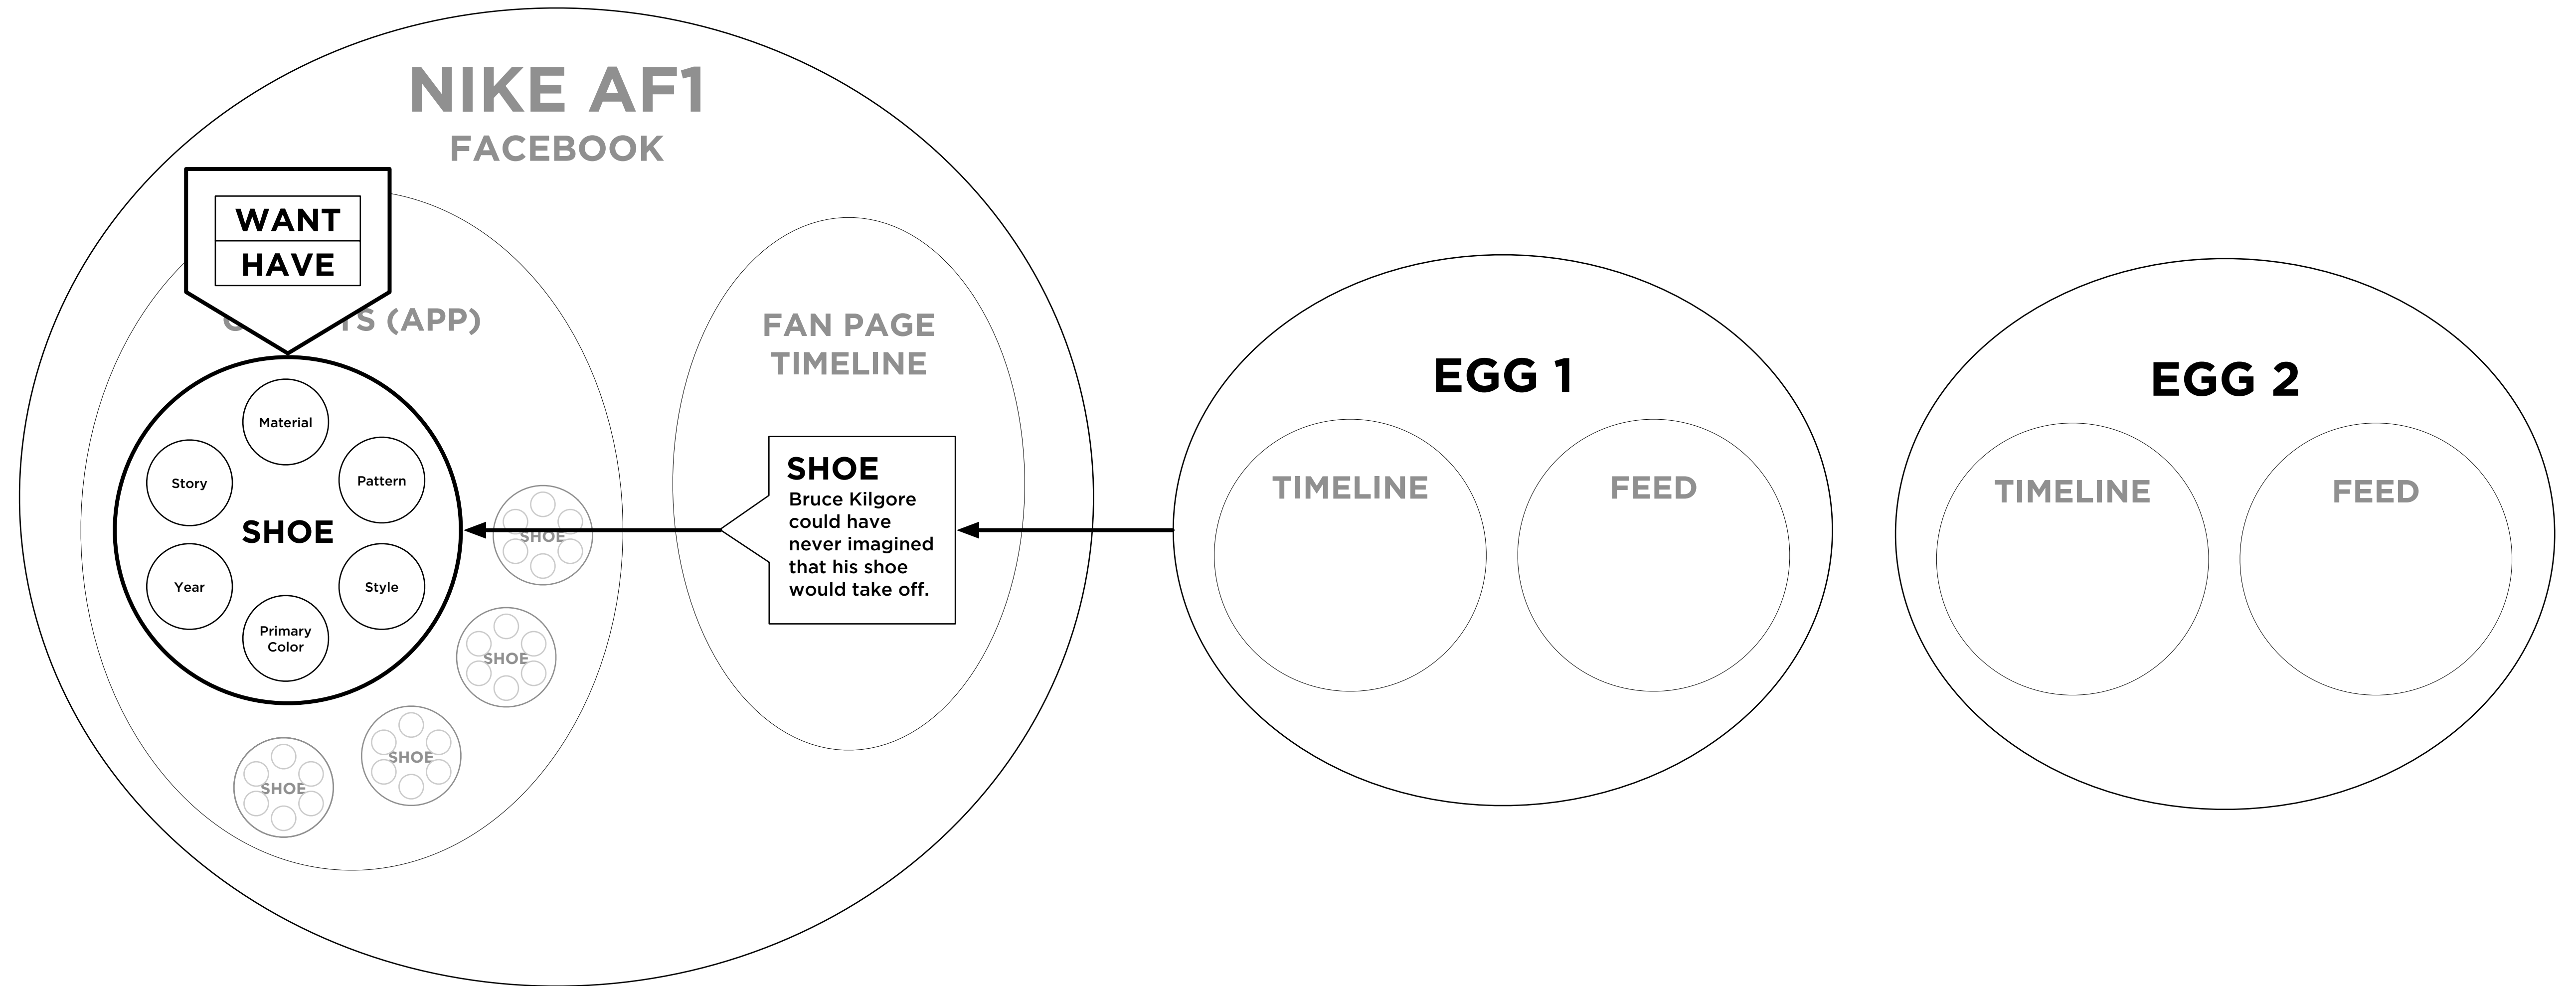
NIKE AF1
FACEBOOK

WANT
HAVE

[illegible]TS (APP)

Material
Story
Pattern
SHOE
Year
Style
Primary Color

SHOE
SHOE
SHOE
SHOE

FAN PAGE TIMELINE

SHOE
Bruce Kilgore could have never imagined that his shoe would take off.

EGG 1
TIMELINE
FEED

EGG 2
TIMELINE
FEED